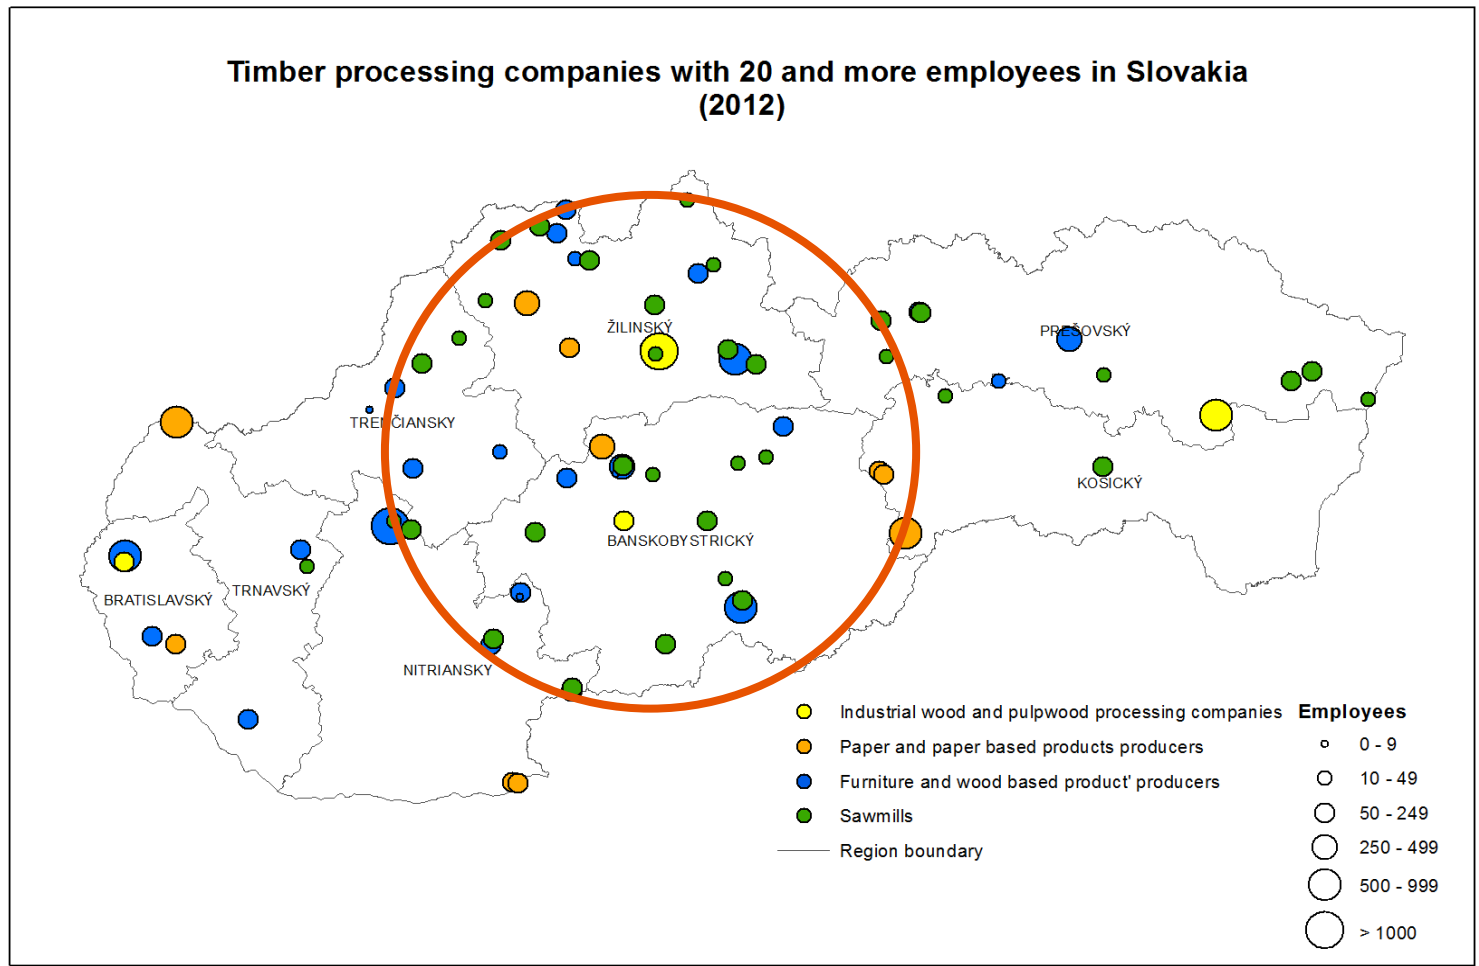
Timber processing companies with 20 and more employees in Slovakia (2012)

ŽILINSKÝ

PREŠOVSKÝ

TRENČIANSKY

KOŠICKÝ

BANSKOBYSTRICKÝ

BRATISLAVSKÝ

TRNAVSKÝ

NITRIANSKY

Industrial wood and pulpwood processing companies
Paper and paper based products producers
Furniture and wood based product' producers
Sawmills
Region boundary

Employees
0 - 9
10 - 49
50 - 249
250 - 499
500 - 999
> 1000